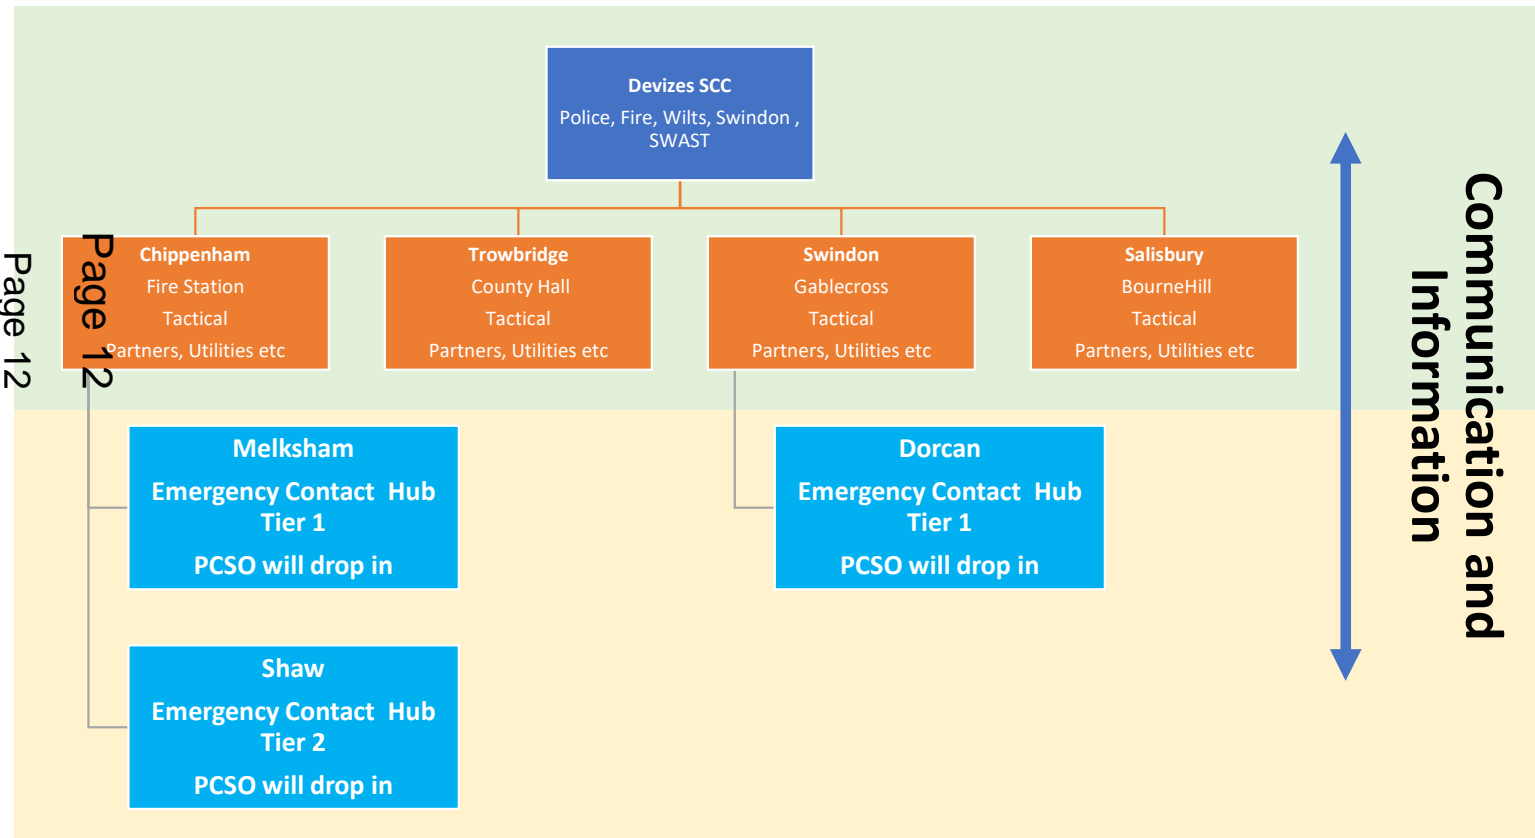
Page 12

Page 12

Devizes SCC
Police, Fire, Wilts, Swindon , SWAST

Chippenham
Fire Station
Tactical
Partners, Utilities etc

Trowbridge
County Hall
Tactical
Partners, Utilities etc

Swindon
Gablecross
Tactical
Partners, Utilities etc

Salisbury
BourneHill
Tactical
Partners, Utilities etc

Melksham
Emergency Contact Hub
Tier 1
PCSO will drop in

Dorcan
Emergency Contact Hub
Tier 1
PCSO will drop in

Shaw
Emergency Contact Hub
Tier 2
PCSO will drop in

Communication and Information